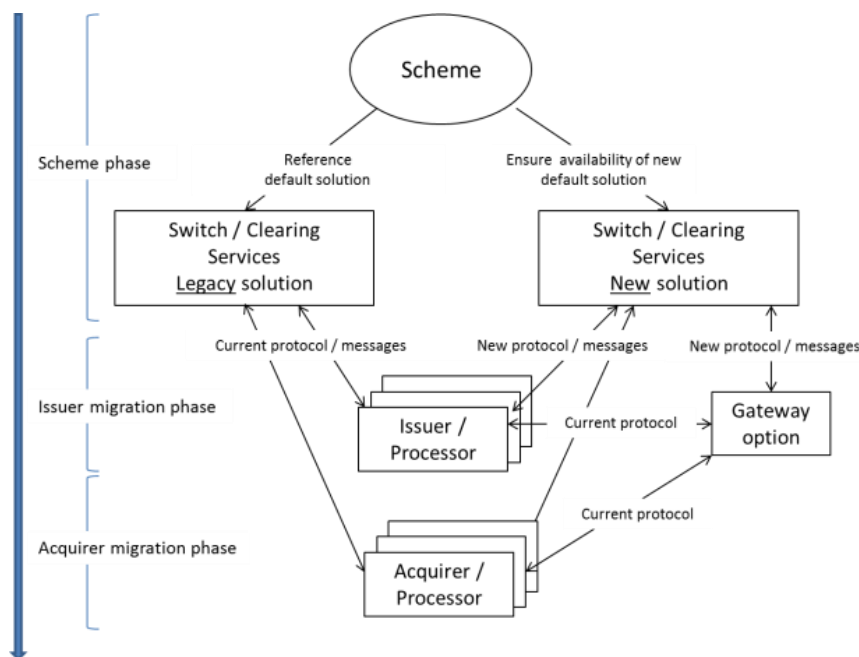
Scheme

Scheme phase

Reference default solution

Ensure availability of new default solution

Switch / Clearing Services Legacy solution

Switch / Clearing Services New solution

Current protocol / messages

New protocol / messages

New protocol / messages

Issuer migration phase

Issuer / Processor

Current protocol

Gateway option

Current protocol

Acquirer migration phase

Acquirer / Processor